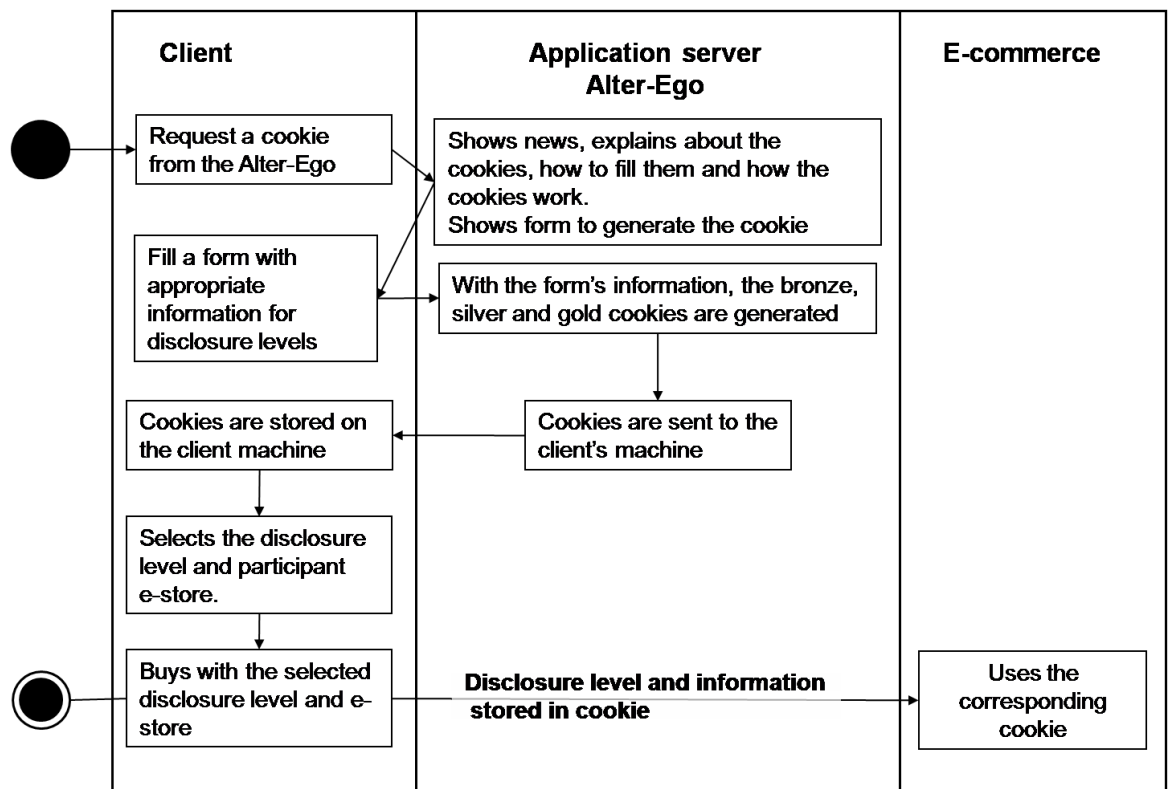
Client

Application server Alter-Ego

E-commerce

Request a cookie from the Alter-Ego

Shows news, explains about the cookies, how to fill them and how the cookies work.
Shows form to generate the cookie

Fill a form with appropriate information for disclosure levels

With the form's information, the bronze, silver and gold cookies are generated

Cookies are stored on the client machine

Cookies are sent to the client's machine

Selects the disclosure level and participant e-store.

Buys with the selected disclosure level and e-store

Disclosure level and information stored in cookie

Uses the corresponding cookie